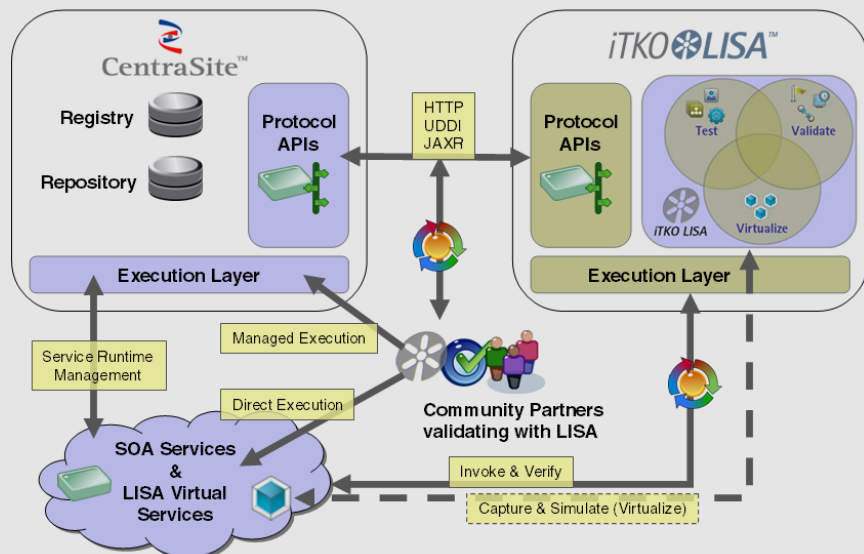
CentraSite™

Registry

Repository

Protocol APIs

Execution Layer

HTTP
UDDI
JAXR

iTKO LISA™

Protocol APIs

Test

Validate

iTKO LISA

Virtualize

Execution Layer

Managed Execution

Service Runtime Management

Direct Execution

Community Partners validating with LISA

SOA Services & LISA Virtual Services

Invoke & Verify

Capture & Simulate (Virtualize)